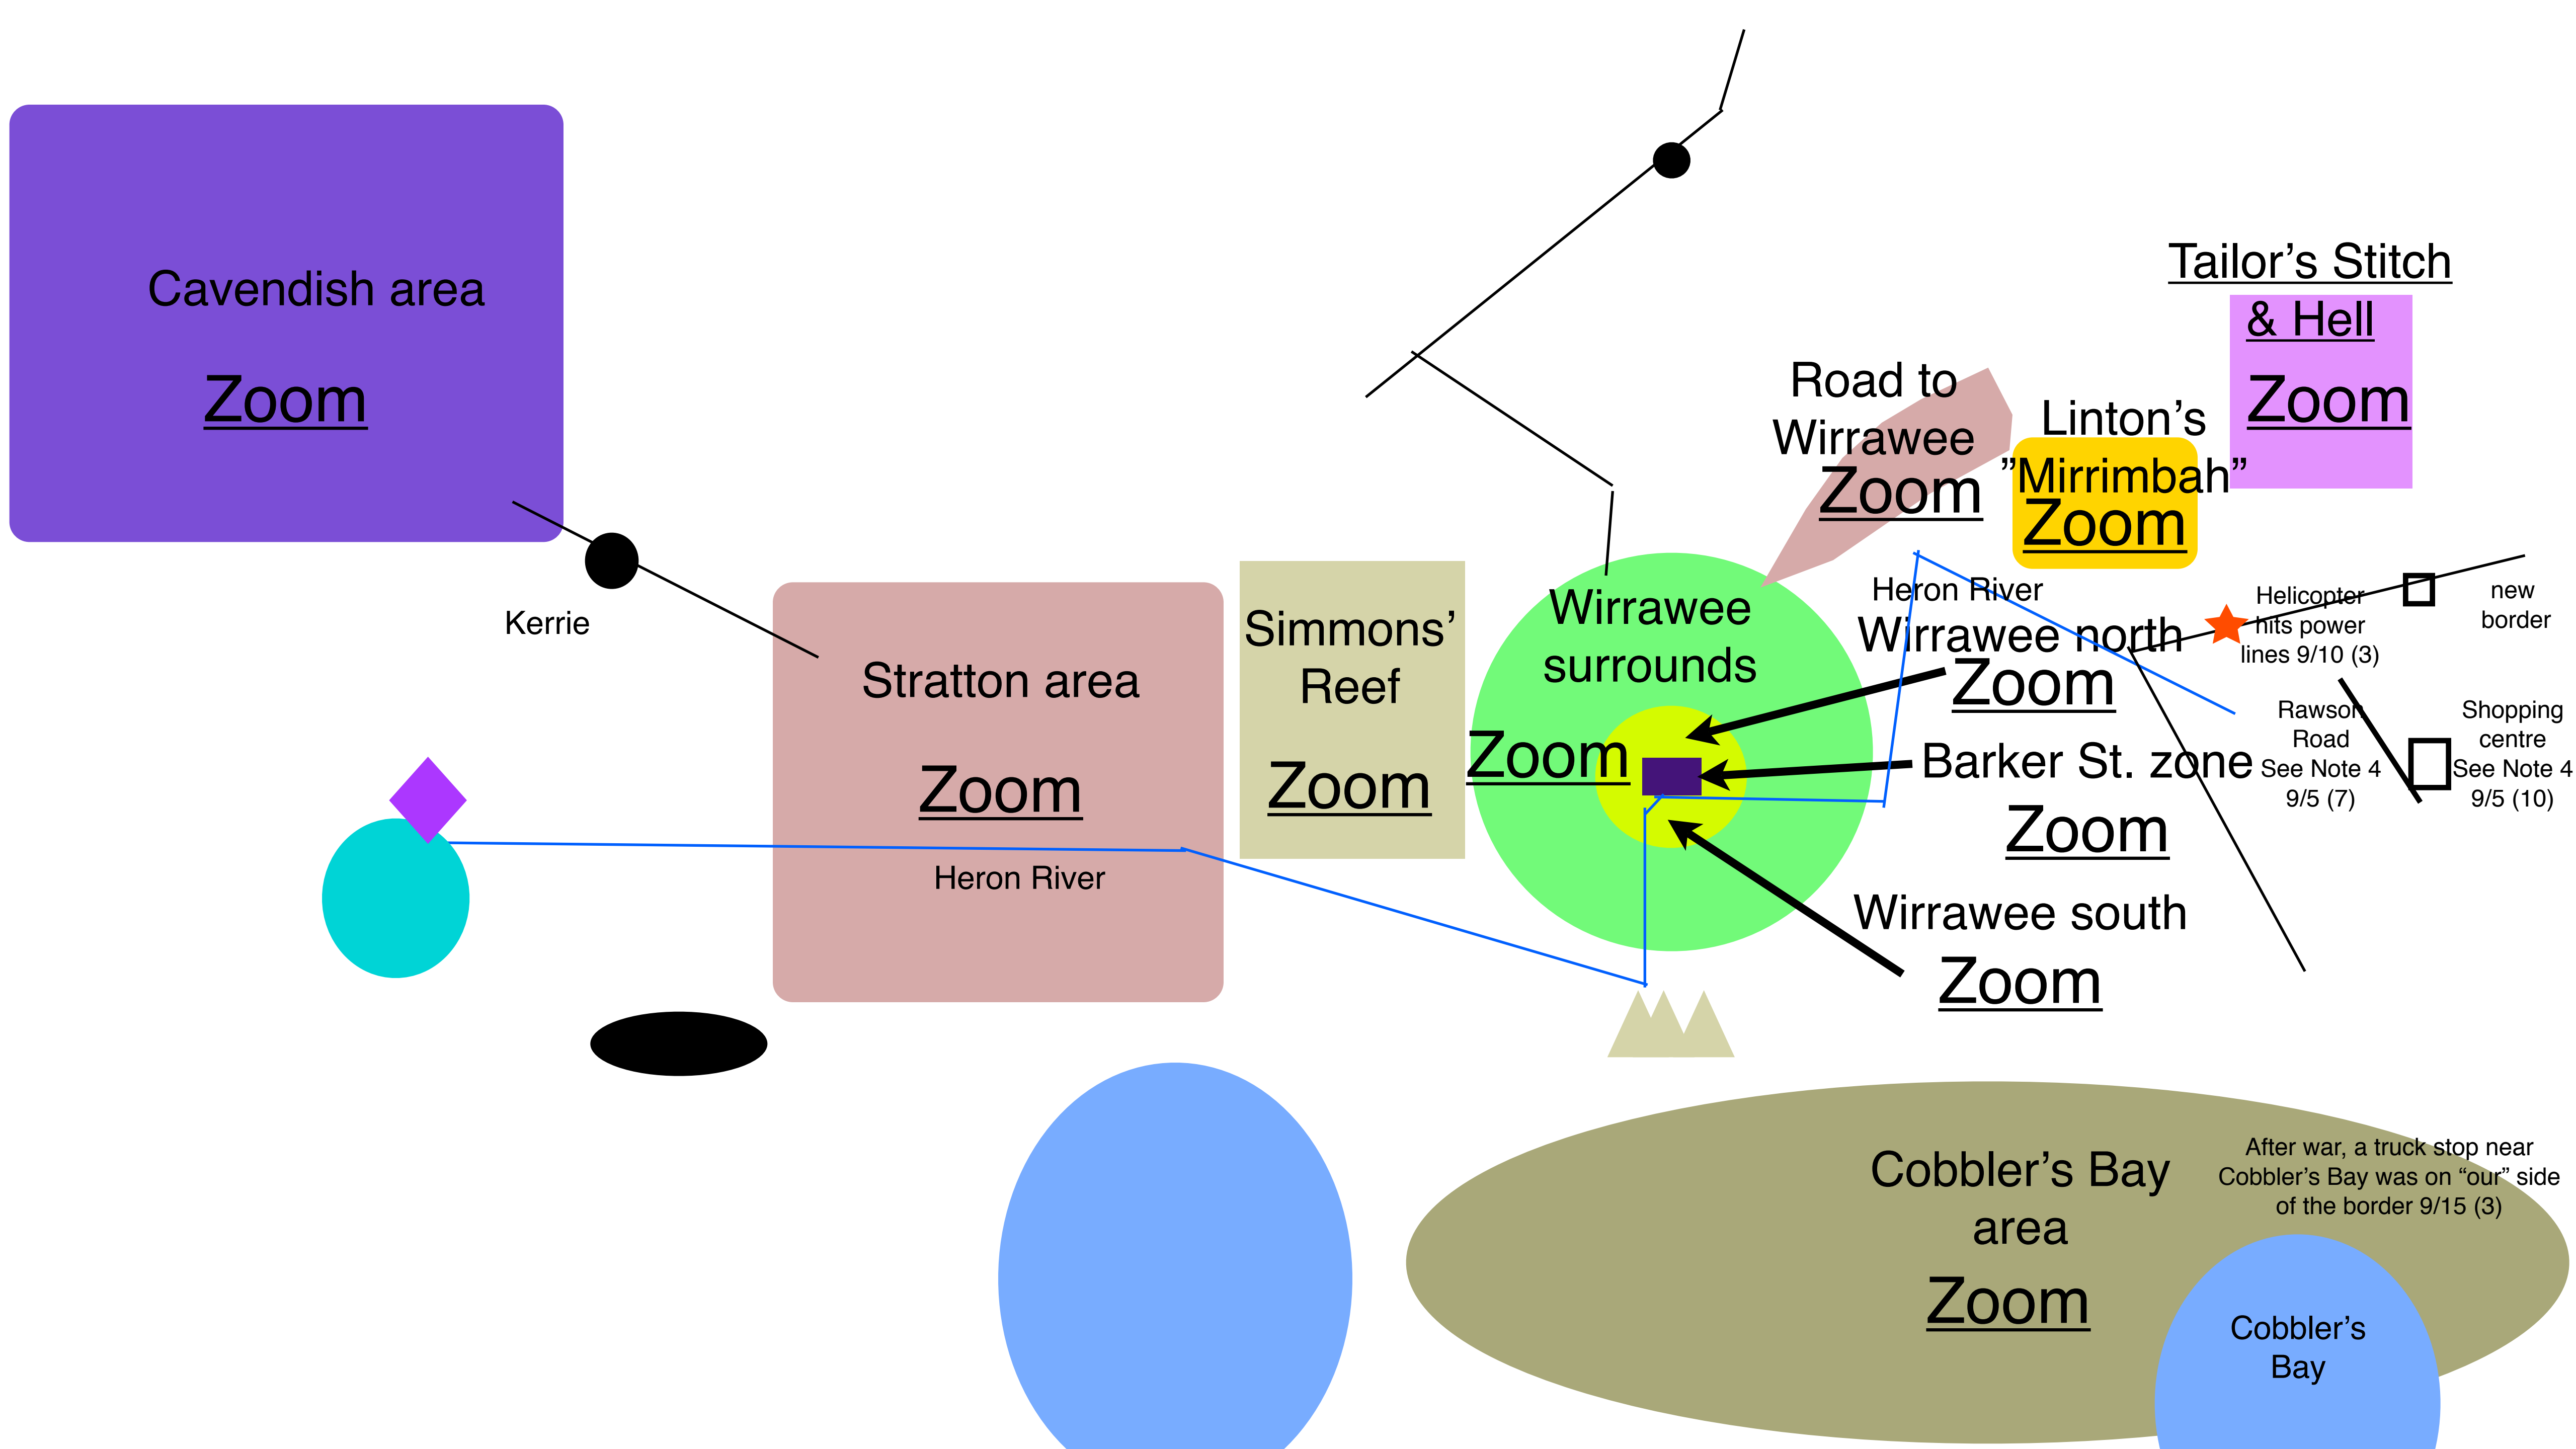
Cavendish area

Zoom

Kerrie

Stratton area

Zoom

Heron River

Simmons' Reef

Zoom

Wirrawee surrounds

Zoom

Road to Wirrawee

Zoom

Linton's "Mirrimbah"

Zoom

Tailor's Stitch & Hell

Zoom

Heron River

Wirrawee north

Zoom

Barker St. zone

Zoom

Wirrawee south

Zoom

Helicopter hits power lines 9/10 (3)

new border

Rawson Road See Note 4 9/5 (7)

Shopping centre See Note 4 9/5 (10)

Cobbler's Bay area

Zoom

After war, a truck stop near Cobbler's Bay was on "our" side of the border 9/15 (3)

Cobbler's Bay